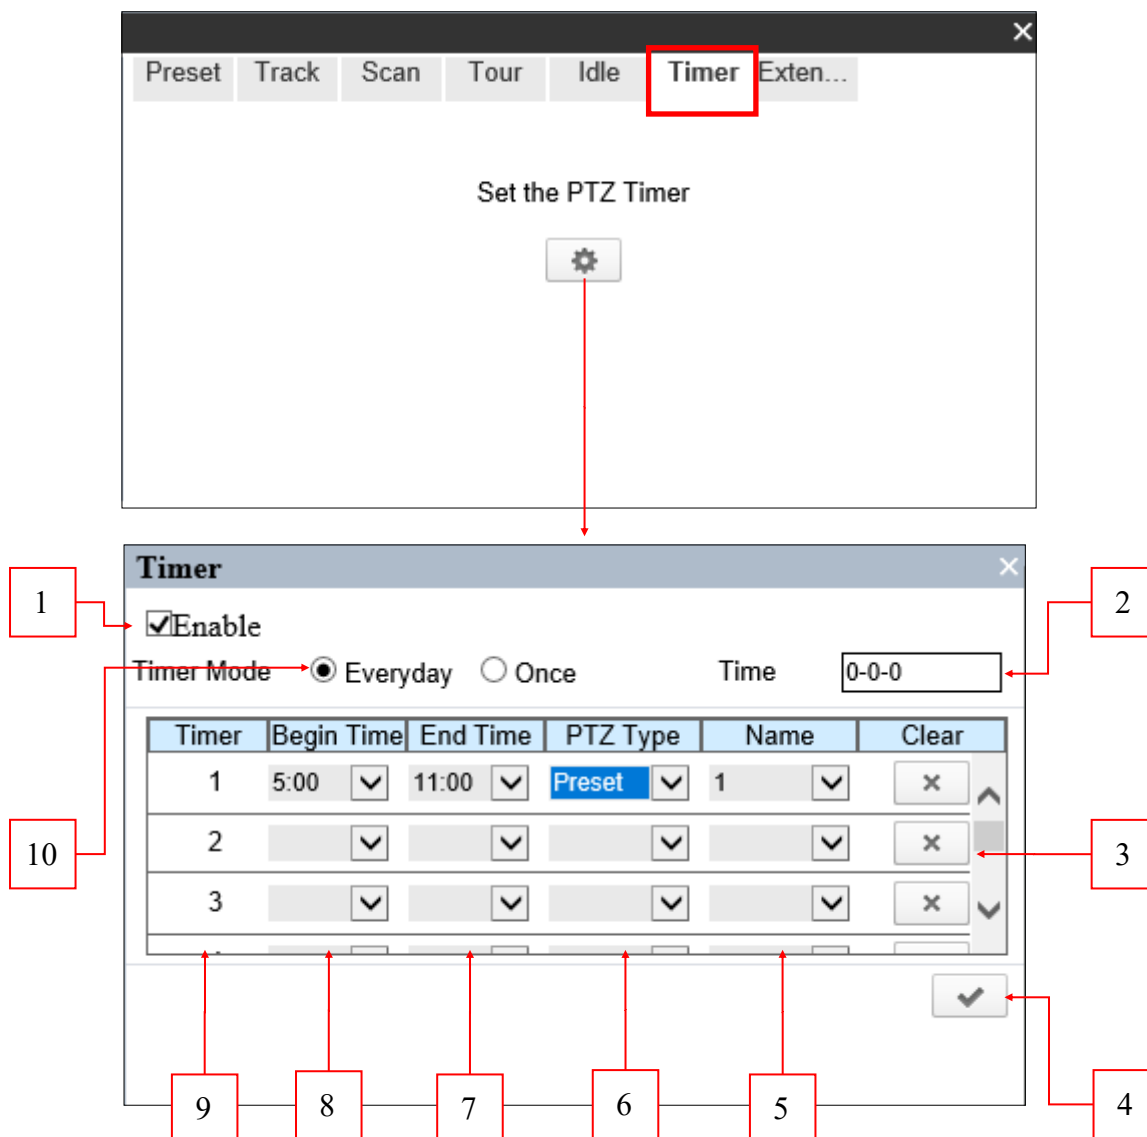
Preset Track Scan Tour Idle Timer Exten...

Set the PTZ Timer

Timer

1

☑Enable

2

Timer Mode ◉ Everyday ○ Once Time 0-0-0

| Timer | Begin Time | End Time | PTZ Type | Name | Clear |
|---|---|---|---|---|---|
| 1 | 5:00 | 11:00 | Preset | 1 | × |
| 2 | | | | | × |
| 3 | | | | | × |

10

3

4

9 8 7 6 5